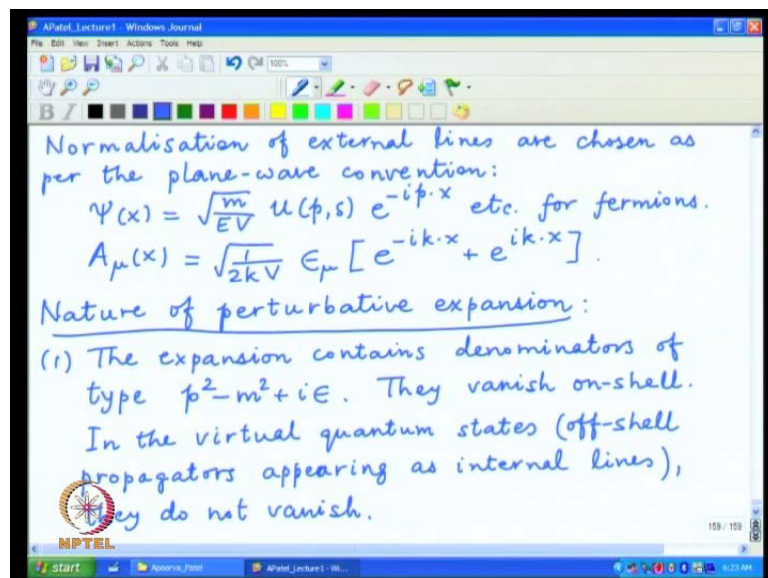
APatel_Lecture1 - Windows Journal
File Edit View Insert Actions Tools Help
100%

Normalisation of external lines are chosen as per the plane-wave convention:
$\Psi(x) = \sqrt{\frac{m}{EV}}\, u(p,s)\, e^{-ip\cdot x}$ etc. for fermions.
$A_\mu(x) = \sqrt{\frac{1}{2kV}}\, \epsilon_\mu \left[ e^{-ik\cdot x} + e^{ik\cdot x} \right]$.

Nature of perturbative expansion:

(1) The expansion contains denominators of type $p^2 - m^2 + i\epsilon$. They vanish on-shell. In the virtual quantum states (off-shell propagators appearing as internal lines), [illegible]ey do not vanish.

159 / 159

NPTEL

start Apoorva_Patel APatel_Lecture1 - Wi... 6:23 AM